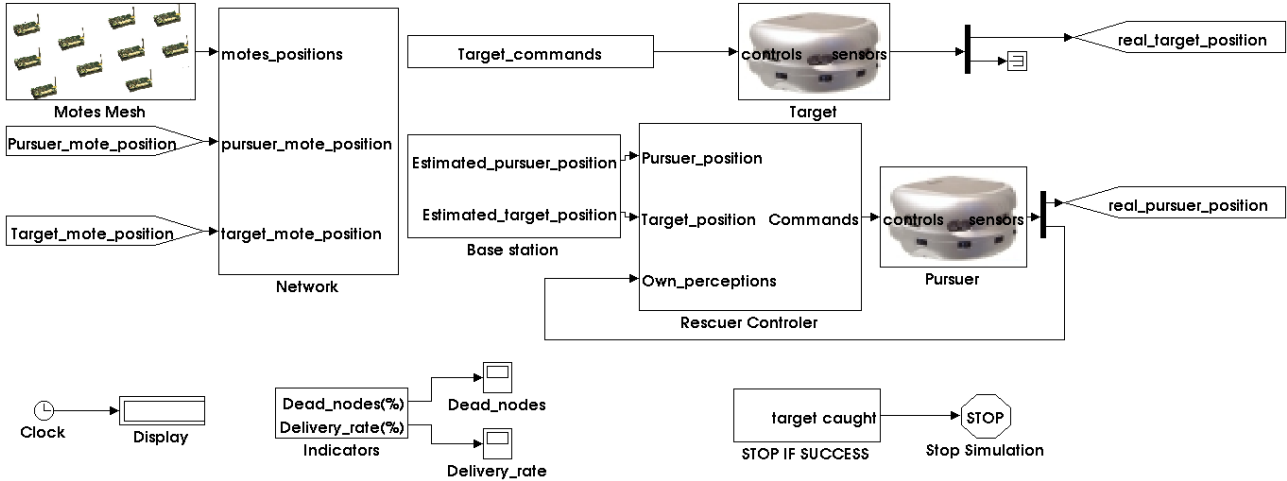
Motes Mesh

motes_positions

Pursuer_mote_position

pursuer_mote_position

Target_mote_position

target_mote_position

Network

Target_commands

controls sensors

Target

real_target_position

Estimated_pursuer_position

Estimated_target_position

Base station

Pursuer_position

Target_position Commands

Own_perceptions

Rescuer Controler

controls sensors

Pursuer

real_pursuer_position

Clock

Display

Dead_nodes(%)

Delivery_rate(%)

Indicators

Dead_nodes

Delivery_rate

target caught

STOP IF SUCCESS

STOP

Stop Simulation